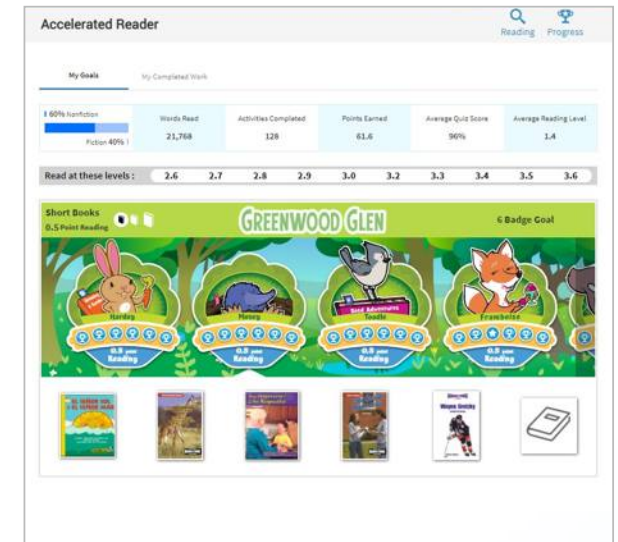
Accelerated Reader

Reading Progress

My Goals

My Completed Work

60% Nonfiction

Fiction 40%

| Words Read | Activities Completed | Points Earned | Average Quiz Score | Average Reading Level |
|---|---|---|---|---|
| 21,768 | 128 | 61.6 | 96% | 1.4 |

Read at these levels : 2.6 2.7 2.8 2.9 3.0 3.2 3.3 3.4 3.5 3.6

Short Books

0.5 Point Reading

GREENWOOD GLEN

6 Badge Goal

Hardey

Mossy

Toodle

Frambeise

0.8 your Reading

0.8 your Reading

0.8 your Reading

0.8 your Reading

EL SEÑOR SOL Y EL SEÑOR MAR

Wayne Gretzky